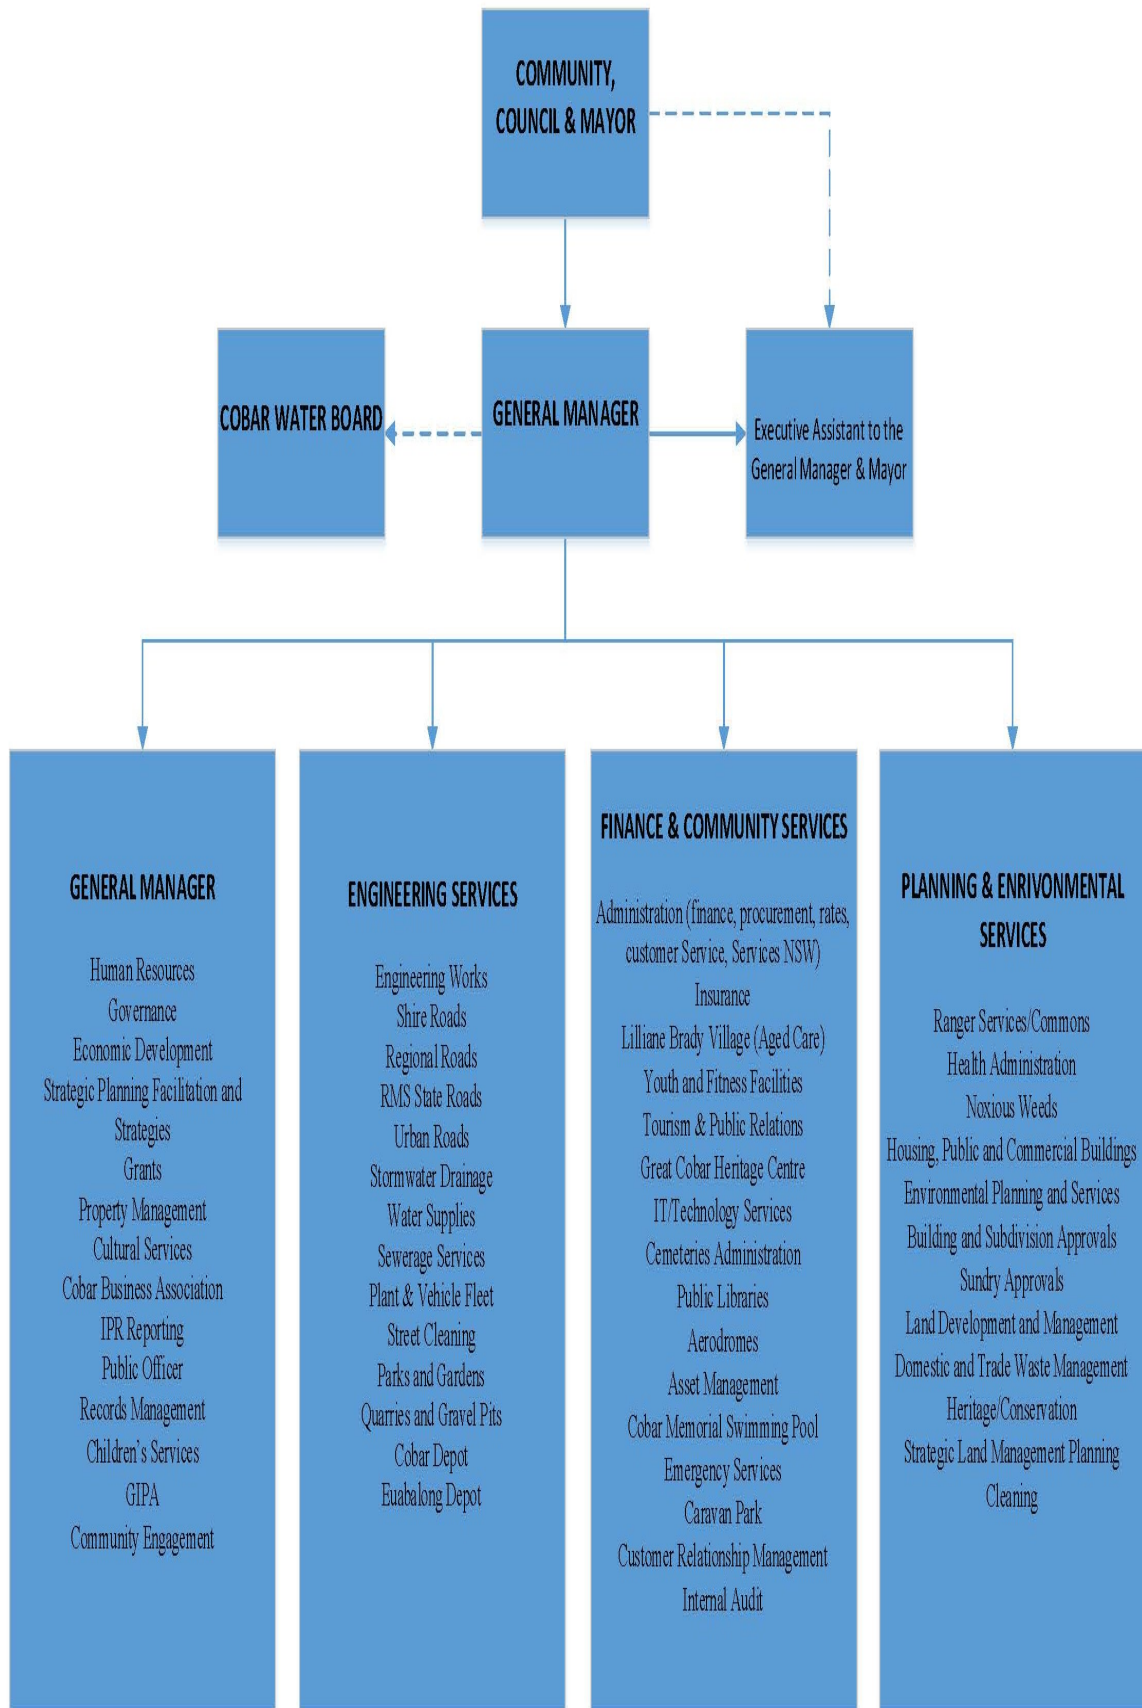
COMMUNITY, COUNCIL & MAYOR

COBAR WATER BOARD

GENERAL MANAGER

Executive Assistant to the General Manager & Mayor

GENERAL MANAGER

Human Resources
Governance
Economic Development
Strategic Planning Facilitation and Strategies
Grants
Property Management
Cultural Services
Cobar Business Association
IPR Reporting
Public Officer
Records Management
Children's Services
GIPA
Community Engagement

ENGINEERING SERVICES

Engineering Works
Shire Roads
Regional Roads
RMS State Roads
Urban Roads
Stormwater Drainage
Water Supplies
Sewerage Services
Plant & Vehicle Fleet
Street Cleaning
Parks and Gardens
Quarries and Gravel Pits
Cobar Depot
Euabalong Depot

FINANCE & COMMUNITY SERVICES

Administration (finance, procurement, rates, customer Service, Services NSW)
Insurance
Lilliane Brady Village (Aged Care)
Youth and Fitness Facilities
Tourism & Public Relations
Great Cobar Heritage Centre
IT/Technology Services
Cemeteries Administration
Public Libraries
Aerodromes
Asset Management
Cobar Memorial Swimming Pool
Emergency Services
Caravan Park
Customer Relationship Management
Internal Audit

PLANNING & ENRIVONMENTAL SERVICES

Ranger Services/Commons
Health Administration
Noxious Weeds
Housing, Public and Commercial Buildings
Environmental Planning and Services
Building and Subdivision Approvals
Sundry Approvals
Land Development and Management
Domestic and Trade Waste Management
Heritage/Conservation
Strategic Land Management Planning
Cleaning